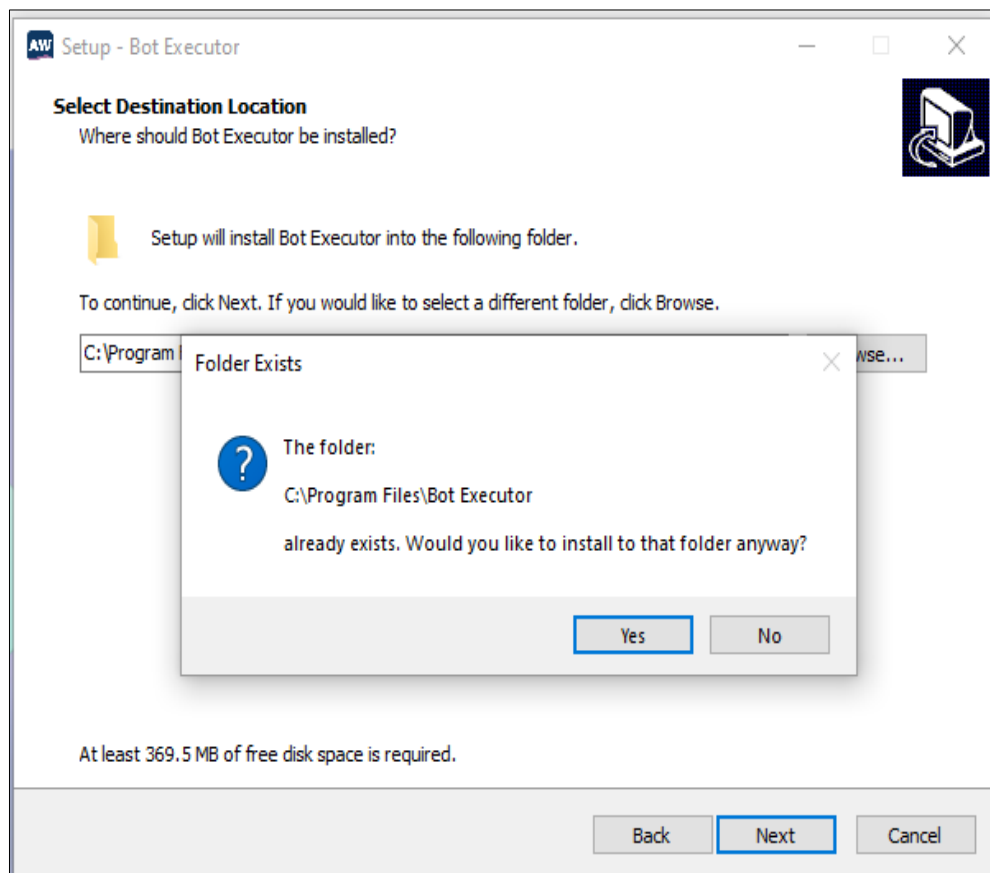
AW Setup - Bot Executor

Select Destination Location
Where should Bot Executor be installed?

Setup will install Bot Executor into the following folder.

To continue, click Next. If you would like to select a different folder, click Browse.

C:\Program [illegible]

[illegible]wse...

Folder Exists

The folder:

C:\Program Files\Bot Executor

already exists. Would you like to install to that folder anyway?

Yes

No

At least 369.5 MB of free disk space is required.

Back

Next

Cancel